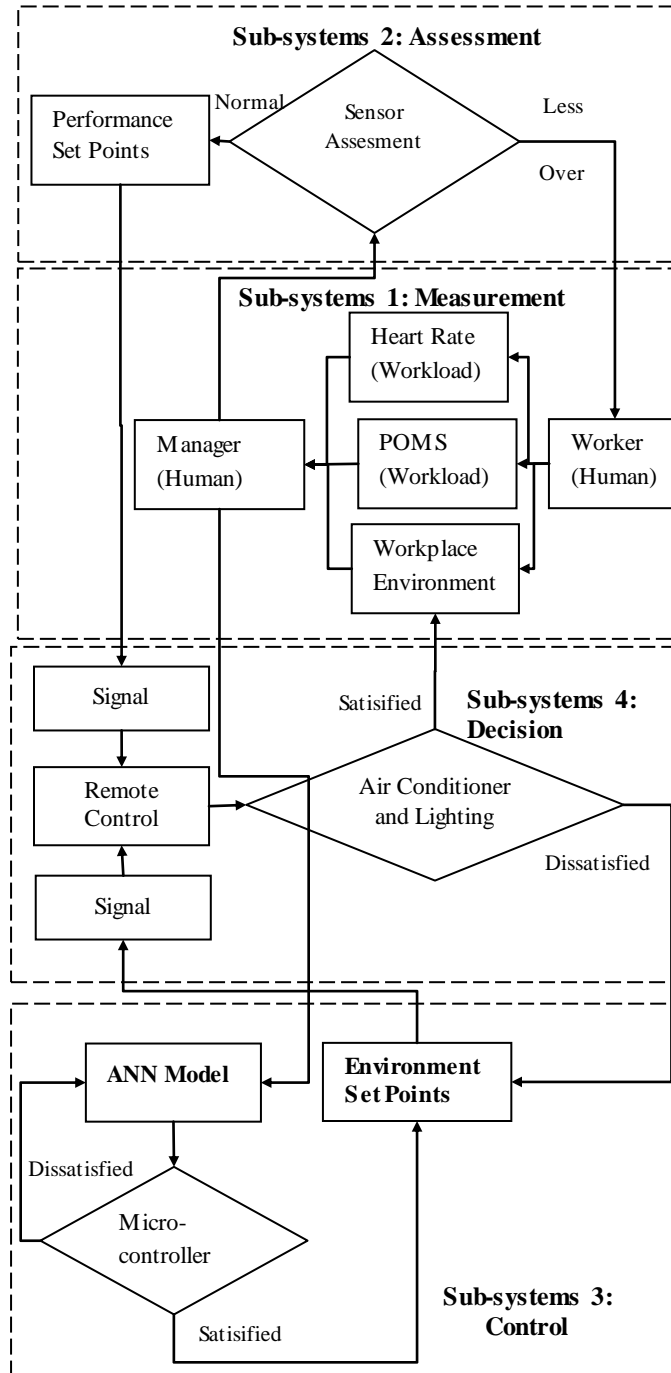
Sub-systems 2: Assessment

Performance Set Points

Normal

Sensor Assesment

Less

Over

Sub-systems 1: Measurement

Heart Rate (Workload)

Manager (Human)

POMS (Workload)

Worker (Human)

Workplace Environment

Signal

Satisified

Sub-systems 4: Decision

Remote Control

Air Conditioner and Lighting

Dissatisfied

Signal

ANN Model

Environment Set Points

Dissatisfied

Micro-controller

Satisified

Sub-systems 3: Control